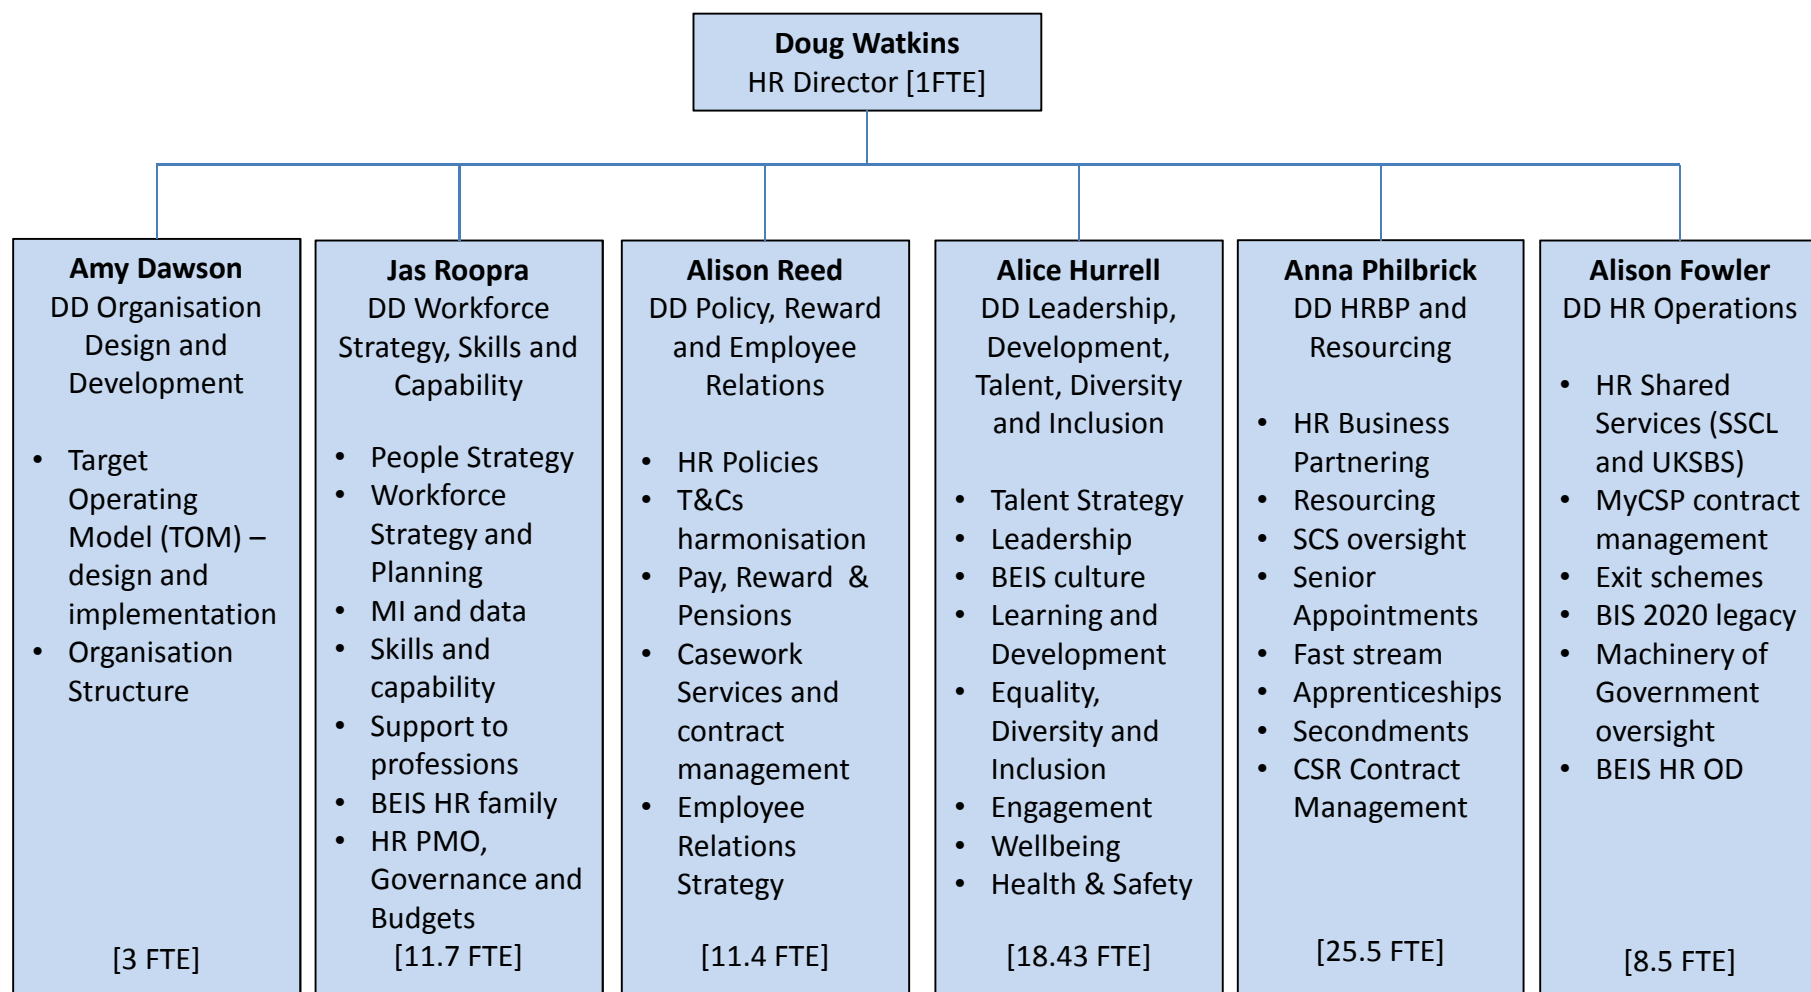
**Doug Watkins**
HR Director [1FTE]

**Amy Dawson**
DD Organisation Design and Development

- Target Operating Model (TOM) – design and implementation
- Organisation Structure

[3 FTE]

**Jas Roopra**
DD Workforce Strategy, Skills and Capability

- People Strategy
- Workforce Strategy and Planning
- MI and data
- Skills and capability
- Support to professions
- BEIS HR family
- HR PMO, Governance and Budgets

[11.7 FTE]

**Alison Reed**
DD Policy, Reward and Employee Relations

- HR Policies
- T&Cs harmonisation
- Pay, Reward & Pensions
- Casework Services and contract management
- Employee Relations Strategy

[11.4 FTE]

**Alice Hurrell**
DD Leadership, Development, Talent, Diversity and Inclusion

- Talent Strategy
- Leadership
- BEIS culture
- Learning and Development
- Equality, Diversity and Inclusion
- Engagement
- Wellbeing
- Health & Safety

[18.43 FTE]

**Anna Philbrick**
DD HRBP and Resourcing

- HR Business Partnering
- Resourcing
- SCS oversight
- Senior Appointments
- Fast stream
- Apprenticeships
- Secondments
- CSR Contract Management

[25.5 FTE]

**Alison Fowler**
DD HR Operations

- HR Shared Services (SSCL and UKSBS)
- MyCSP contract management
- Exit schemes
- BIS 2020 legacy
- Machinery of Government oversight
- BEIS HR OD

[8.5 FTE]